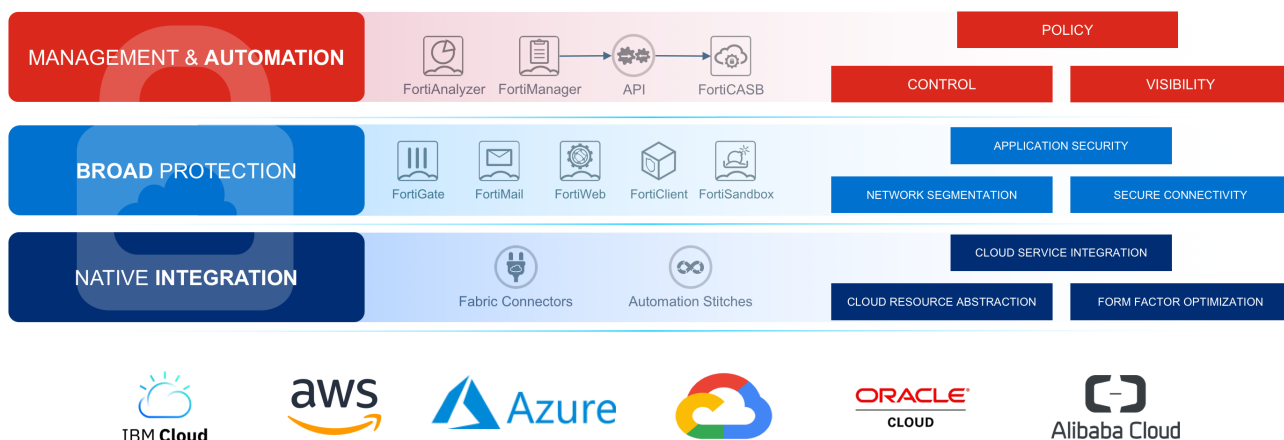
MANAGEMENT & AUTOMATION

FortiAnalyzer FortiManager API FortiCASB

POLICY

CONTROL VISIBILITY

BROAD PROTECTION

FortiGate FortiMail FortiWeb FortiClient FortiSandbox

APPLICATION SECURITY

NETWORK SEGMENTATION SECURE CONNECTIVITY

NATIVE INTEGRATION

Fabric Connectors Automation Stitches

CLOUD SERVICE INTEGRATION

CLOUD RESOURCE ABSTRACTION FORM FACTOR OPTIMIZATION

IBM Cloud aws Azure ORACLE CLOUD Alibaba Cloud